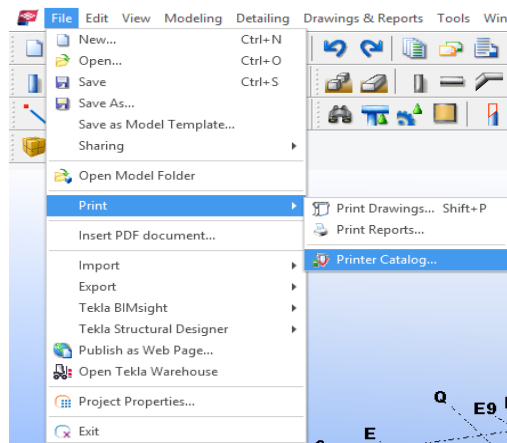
File Edit View Modeling Detailing Drawings & Reports Tools Win

New... Ctrl+N
Open... Ctrl+O
Save Ctrl+S
Save As...
Save as Model Template...
Sharing
Open Model Folder
Print
Insert PDF document...
Import
Export
Tekla BIMsight
Tekla Structural Designer
Publish as Web Page...
Open Tekla Warehouse
Project Properties...
Exit

Print Drawings... Shift+P
Print Reports...
Printer Catalog...

Q
E9
E